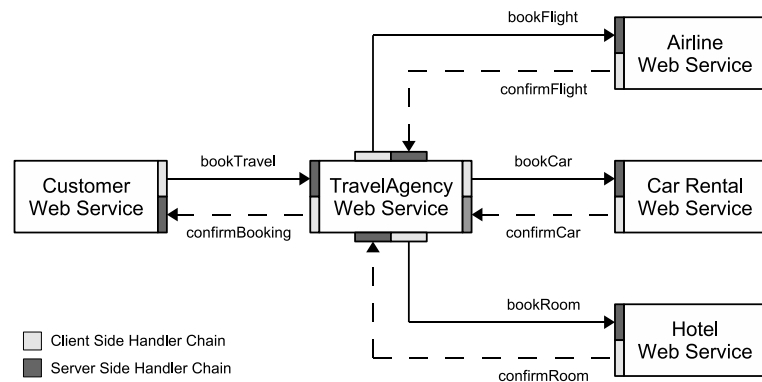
bookFlight

Airline Web Service

confirmFlight

Customer Web Service

bookTravel

TravelAgency Web Service

bookCar

Car Rental Web Service

confirmBooking

confirmCar

bookRoom

Hotel Web Service

confirmRoom

Client Side Handler Chain

Server Side Handler Chain